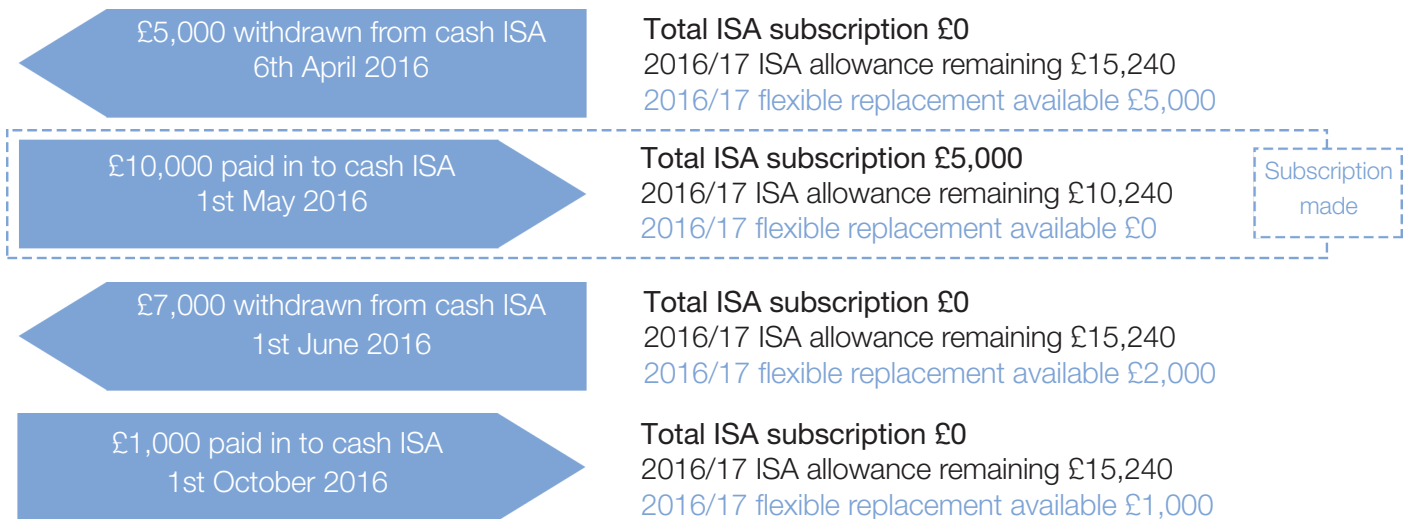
£5,000 withdrawn from cash ISA
6th April 2016

Total ISA subscription £0
2016/17 ISA allowance remaining £15,240
2016/17 flexible replacement available £5,000

£10,000 paid in to cash ISA
1st May 2016

Total ISA subscription £5,000
2016/17 ISA allowance remaining £10,240
2016/17 flexible replacement available £0

Subscription made

£7,000 withdrawn from cash ISA
1st June 2016

Total ISA subscription £0
2016/17 ISA allowance remaining £15,240
2016/17 flexible replacement available £2,000

£1,000 paid in to cash ISA
1st October 2016

Total ISA subscription £0
2016/17 ISA allowance remaining £15,240
2016/17 flexible replacement available £1,000